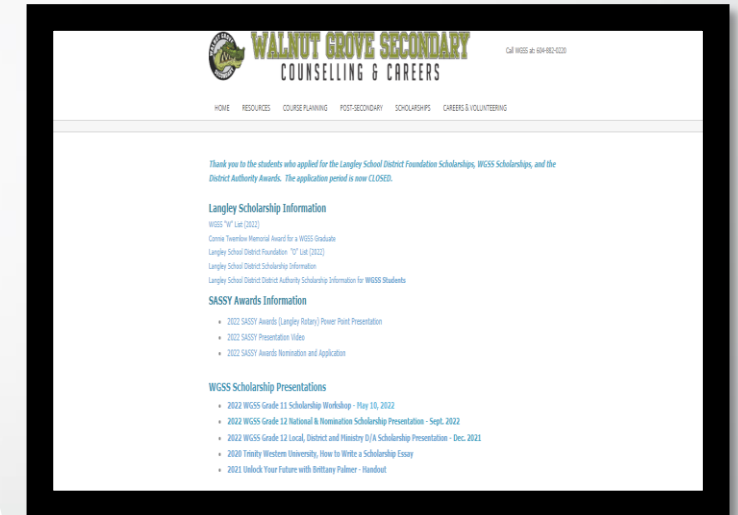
WALNUT GROVE SECONDARY
COUNSELLING & CAREERS

Call WGSS at: 604-882-0220

HOME RESOURCES COURSE PLANNING POST-SECONDARY SCHOLARSHIPS CAREERS & VOLUNTEERING

Thank you to the students who applied for the Langley School District Foundation Scholarships, WGSS Scholarships, and the District Authority Awards. The application period is now CLOSED.

Langley Scholarship Information

WGSS "W" List (2022)
Corrine Twemlow Memorial Award for a WGSS Graduate
Langley School District Foundation "O" List (2022)
Langley School District Scholarship Information
Langley School District District Authority Scholarship Information for WGSS Students

SASSY Awards Information

- 2022 SASSY Awards (Langley Rotary) Power Point Presentation
- 2022 SASSY Presentation Video
- 2022 SASSY Awards Nomination and Application

WGSS Scholarship Presentations

- 2022 WGSS Grade 11 Scholarship Workshop - May 10, 2022
- 2022 WGSS Grade 12 National & Nomination Scholarship Presentation - Sept. 2022
- 2022 WGSS Grade 12 Local, District and Ministry D/A Scholarship Presentation - Dec. 2021
- 2020 Trinity Western University, How to Write a Scholarship Essay
- 2021 Unlock Your Future with Brittany Palmer - Handout